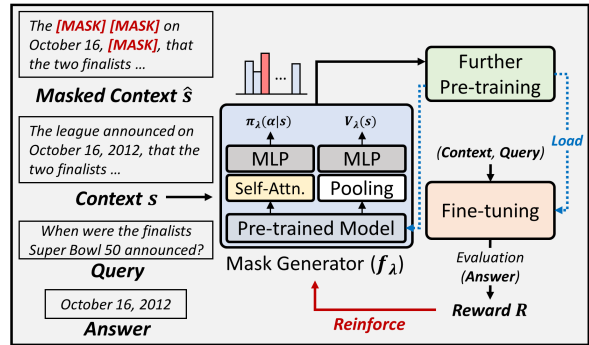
The [MASK] [MASK] on October 16, [MASK], that the two finalists …

Masked Context $\hat{s}$

The league announced on October 16, 2012, that the two finalists …

Context $s$

When were the finalists Super Bowl 50 announced?

Query

October 16, 2012

Answer

…

$\pi_\lambda(\alpha|s)$

$V_\lambda(s)$

MLP

MLP

Self-Attn.

Pooling

Pre-trained Model

Mask Generator ($f_\lambda$)

Further Pre-training

Load

(Context, Query)

Fine-tuning

Evaluation (Answer)

Reward R

Reinforce